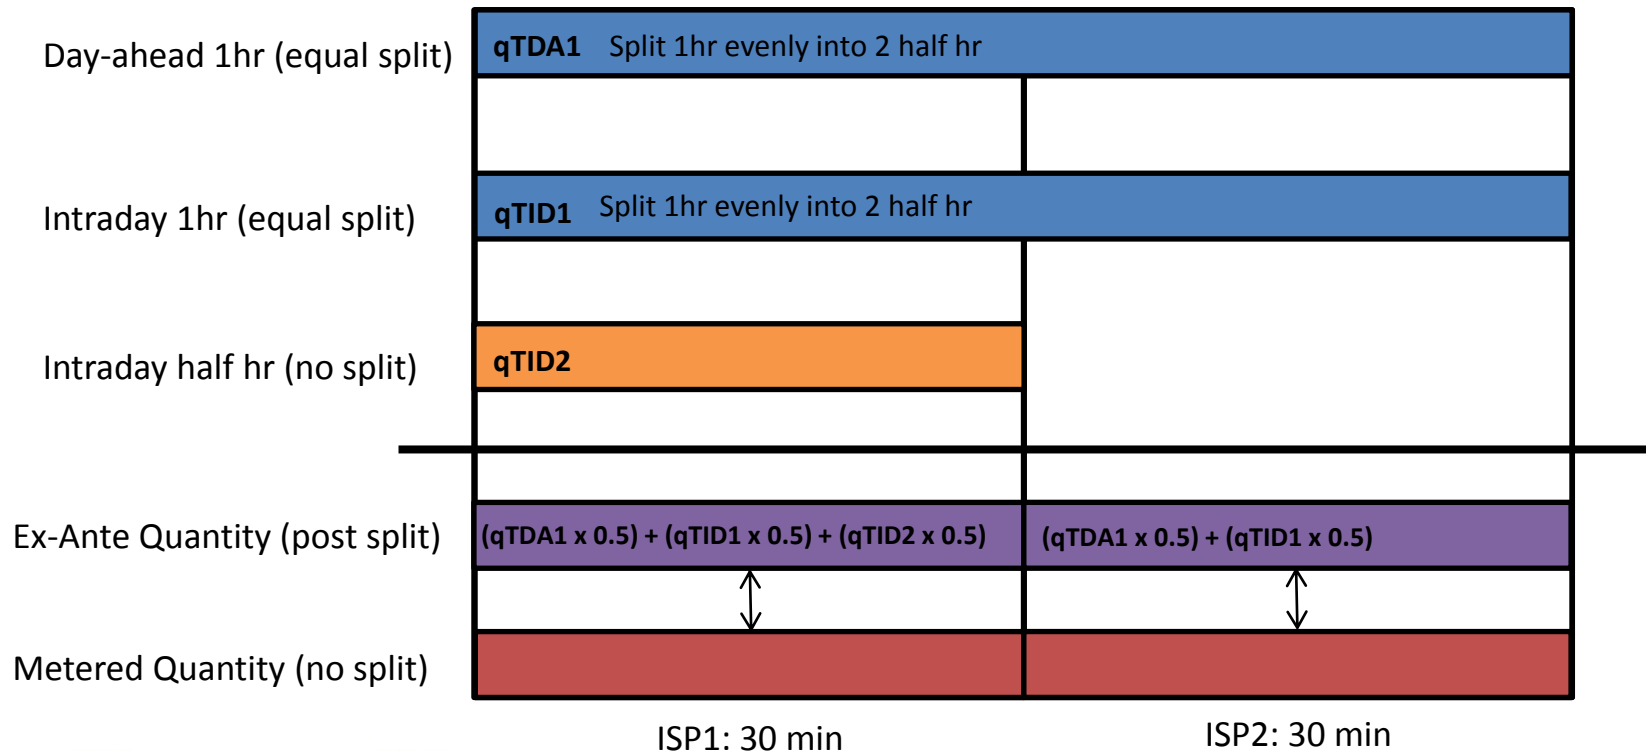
Day-ahead 1hr (equal split)

qTDA1 Split 1hr evenly into 2 half hr

Intraday 1hr (equal split)

qTID1 Split 1hr evenly into 2 half hr

Intraday half hr (no split)

qTID2

Ex-Ante Quantity (post split)

(qTDA1 x 0.5) + (qTID1 x 0.5) + (qTID2 x 0.5)

(qTDA1 x 0.5) + (qTID1 x 0.5)

Metered Quantity (no split)

ISP1: 30 min

ISP2: 30 min